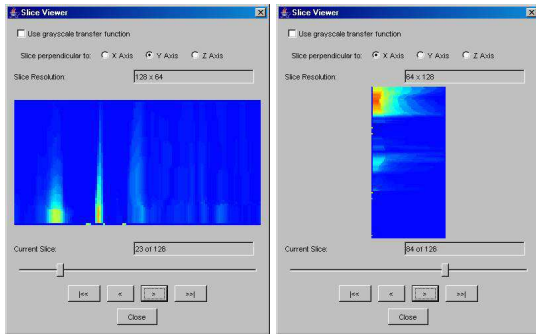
Slice Viewer

Use grayscale transfer function

Slice perpendicular to: X Axis Y Axis Z Axis

Slice Resolution: 128 x 64

Current Slice: 23 of 128

|<< < > >>|

Close

Slice Viewer

Use grayscale transfer function

Slice perpendicular to: X Axis Y Axis Z Axis

Slice Resolution: 64 x 128

Current Slice: 84 of 128

|<< < > >>|

Close